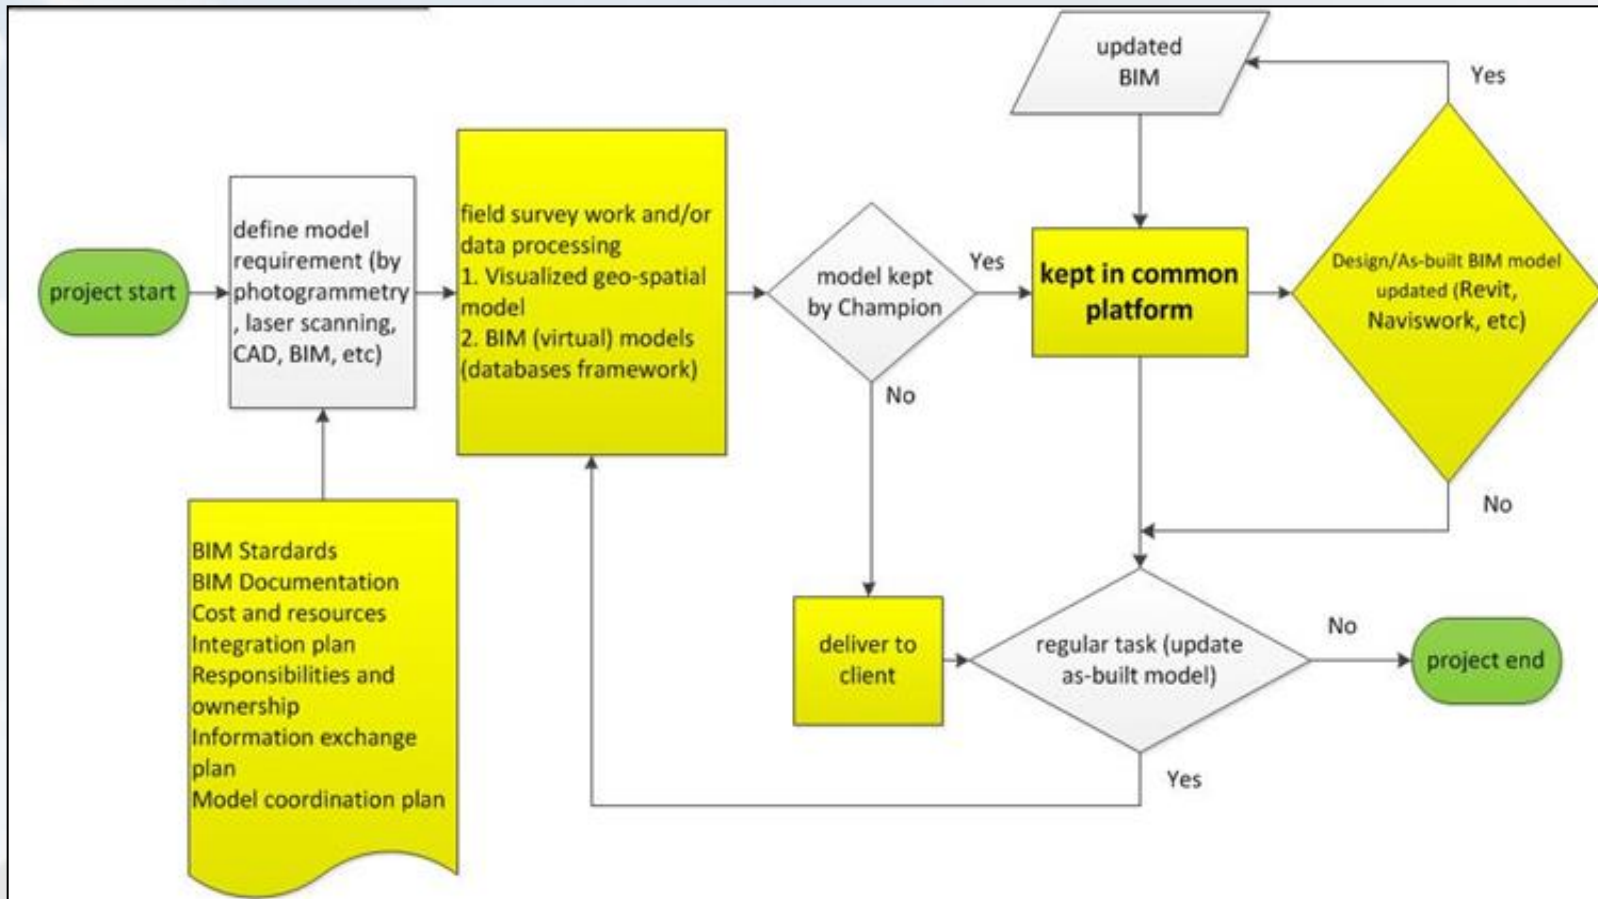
project start

define model requirement (by photogrammetry, laser scanning, CAD, BIM, etc)

BIM Stardards
BIM Documentation
Cost and resources
Integration plan
Responsibilities and ownership
Information exchange plan
Model coordination plan

field survey work and/or data processing
1. Visualized geo-spatial model
2. BIM (virtual) models (databases framework)

model kept by Champion

Yes

No

updated BIM

kept in common platform

Design/As-built BIM model updated (Revit, Naviswork, etc)

Yes

No

deliver to client

regular task (update as-built model)

No

Yes

project end